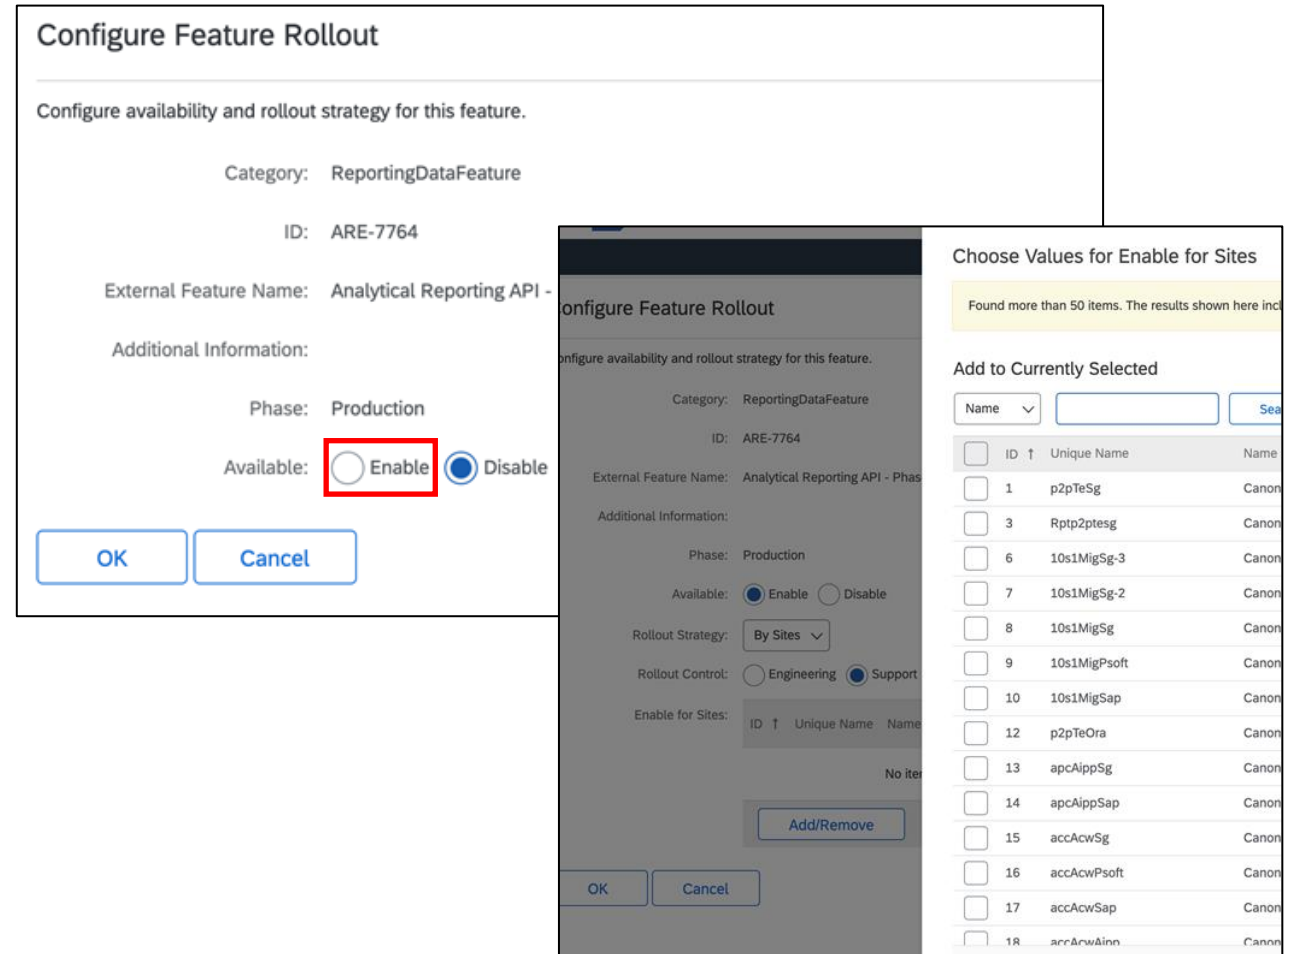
Configure Feature Rollout

Configure availability and rollout strategy for this feature.

Category: ReportingDataFeature

ID: ARE-7764

External Feature Name: Analytical Reporting API -

Additional Information:

Phase: Production

Available: Enable Disable

OK Cancel

onfigure Feature Rollout

nfigure availability and rollout strategy for this feature.

Category: ReportingDataFeature

ID: ARE-7764

External Feature Name: Analytical Reporting API - Phas

Additional Information:

Phase: Production

Available: Enable Disable

Rollout Strategy: By Sites

Rollout Control: Engineering Support

Enable for Sites: ID ↑ Unique Name Name

No iter

Add/Remove

OK Cancel

Choose Values for Enable for Sites

Found more than 50 items. The results shown here incl

Add to Currently Selected

Name Sea

| | ID ↑ | Unique Name | Name |
|---|---|---|---|
| | 1 | p2pTeSg | Canon |
| | 3 | Rptp2ptesg | Canon |
| | 6 | 10s1MigSg-3 | Canon |
| | 7 | 10s1MigSg-2 | Canon |
| | 8 | 10s1MigSg | Canon |
| | 9 | 10s1MigPsoft | Canon |
| | 10 | 10s1MigSap | Canon |
| | 12 | p2pTeOra | Canon |
| | 13 | apcAippSg | Canon |
| | 14 | apcAippSap | Canon |
| | 15 | accAcwSg | Canon |
| | 16 | accAcwPsoft | Canon |
| | 17 | accAcwSap | Canon |
| | 18 | accAcwAipp | Canon |